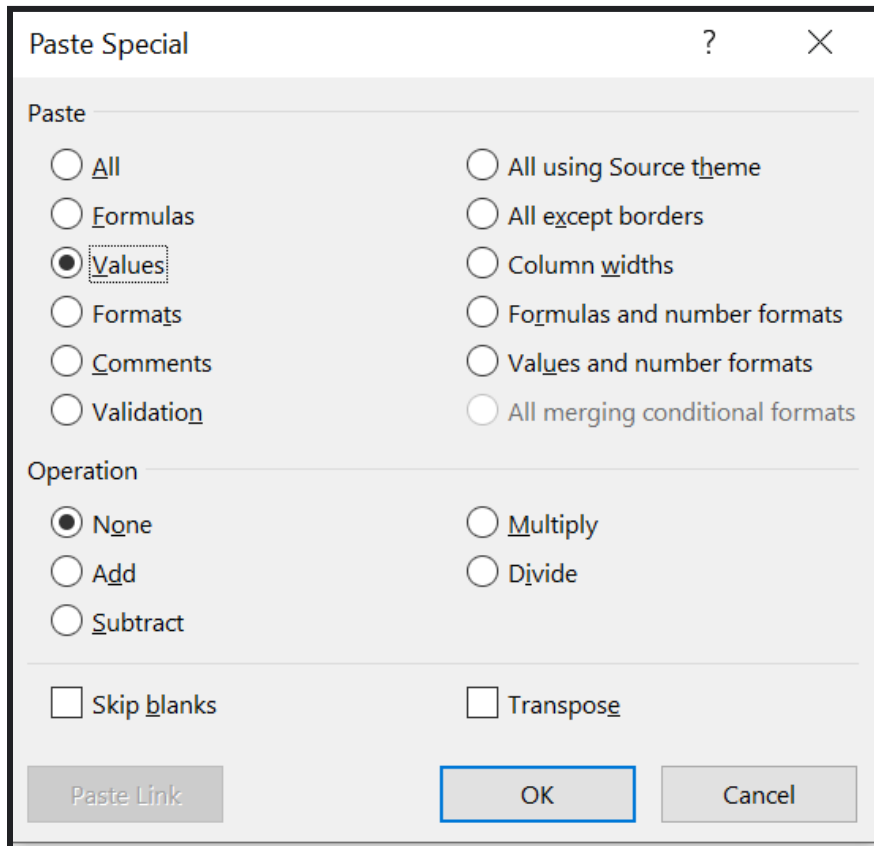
Paste Special ? X

Paste

All
Formulas
Values
Formats
Comments
Validation

All using Source theme
All except borders
Column widths
Formulas and number formats
Values and number formats
All merging conditional formats

Operation

None
Add
Subtract

Multiply
Divide

Skip blanks
Transpose

Paste Link
OK
Cancel